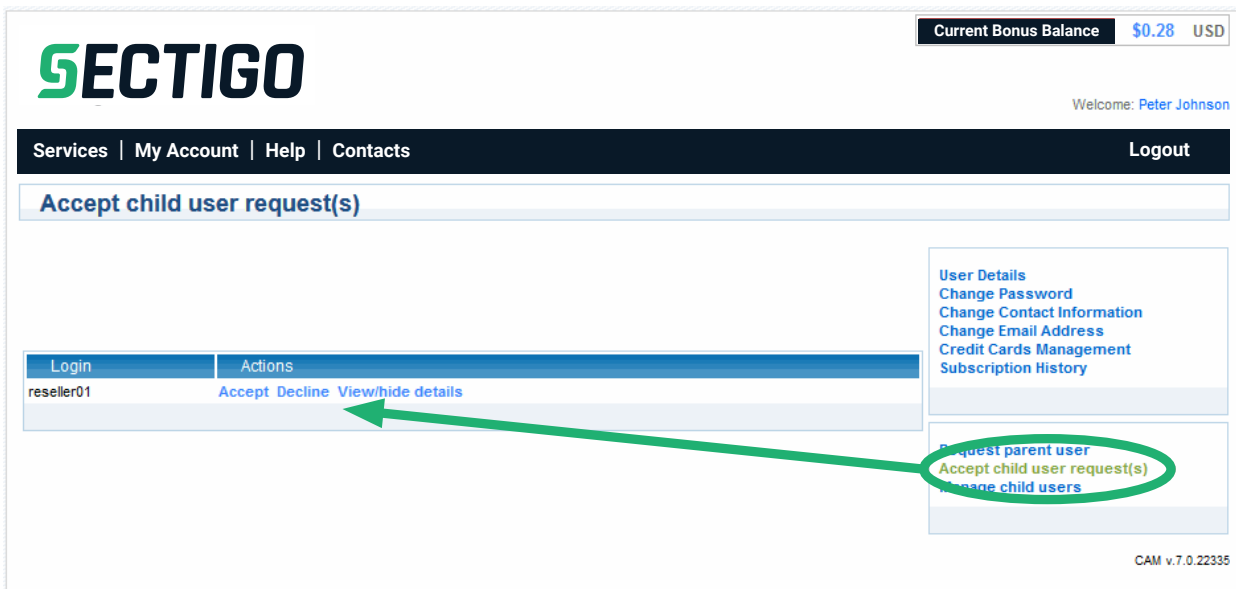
Current Bonus Balance $0.28 USD

SECTIGO

Welcome: Peter Johnson

Services | My Account | Help | Contacts

Logout

Accept child user request(s)

User Details
Change Password
Change Contact Information
Change Email Address
Credit Cards Management
Subscription History

| Login | Actions |
|---|---|
| reseller01 | Accept Decline View/hide details |

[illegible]equest parent user
Accept child user request(s)
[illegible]anage child users

CAM v.7.0.22335